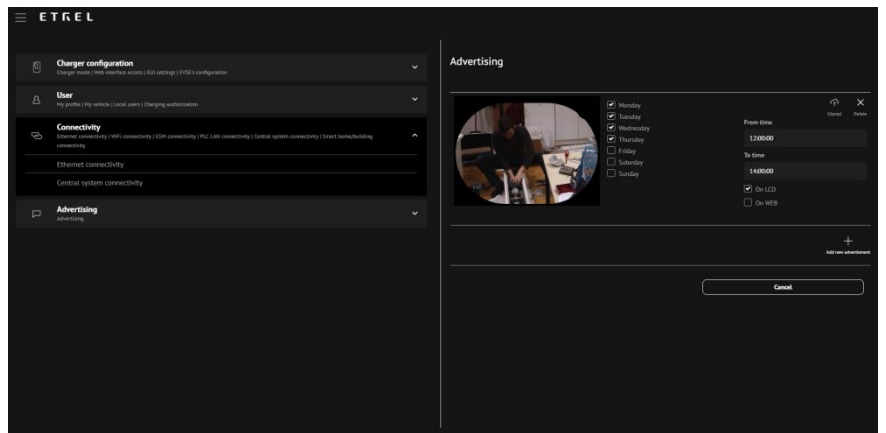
ETREL

Charger configuration
Charger mode | Web interface access | GUI settings | EVSE's configuration

User
My profile | My vehicle | Local users | Charging authorization

Connectivity
Ethernet connectivity | WiFi connectivity | GSM connectivity | PLC LAN connectivity | Central system connectivity | Smart home/building connectivity

Ethernet connectivity

Central system connectivity

Advertising
Advertising

Advertising

Monday
Tuesday
Wednesday
Thursday
Friday
Saturday
Sunday

Upload
Delete

From time
12:00:00

To time
14:00:00

On LCD
On WEB

Add new advertisement

Cancel